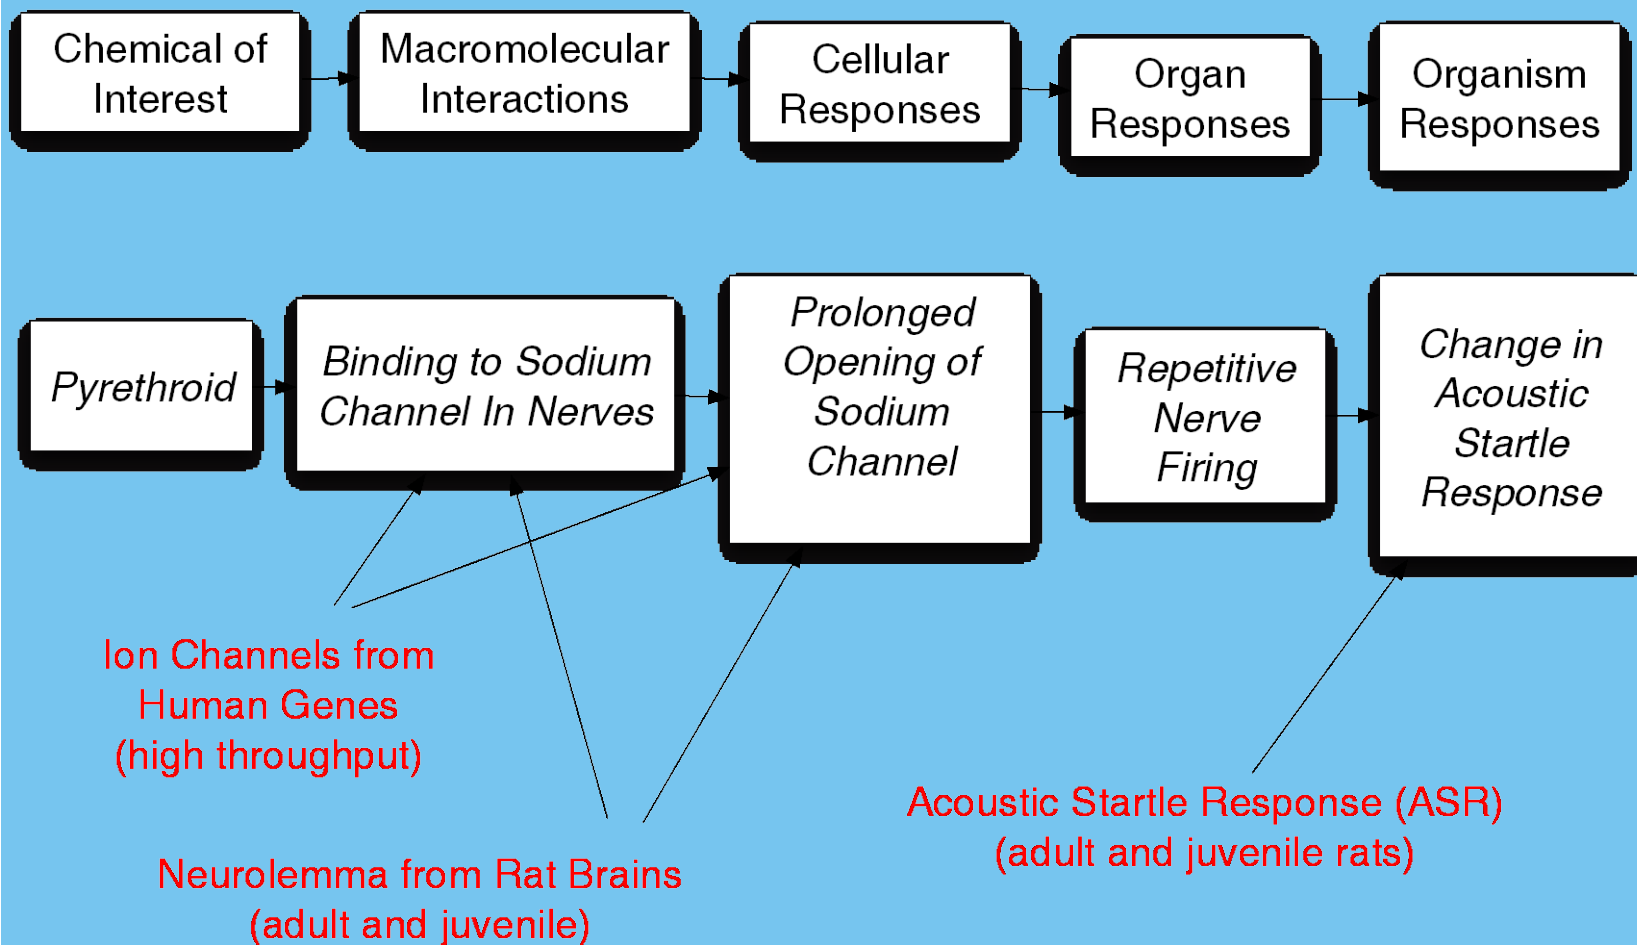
Chemical of Interest

Macromolecular Interactions

Cellular Responses

Organ Responses

Organism Responses

Pyrethroid

Binding to Sodium Channel In Nerves

Prolonged Opening of Sodium Channel

Repetitive Nerve Firing

Change in Acoustic Startle Response

Ion Channels from Human Genes (high throughput)

Neurolemma from Rat Brains (adult and juvenile)

Acoustic Startle Response (ASR) (adult and juvenile rats)